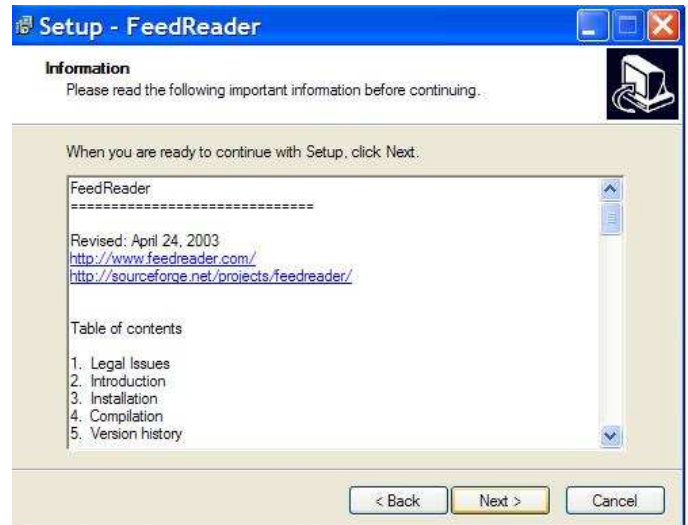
Setup - FeedReader

Information
Please read the following important information before continuing.

When you are ready to continue with Setup, click Next.

FeedReader
==============================

Revised: April 24, 2003
http://www.feedreader.com/
http://sourceforge.net/projects/feedreader/

Table of contents

1. Legal Issues
2. Introduction
3. Installation
4. Compilation
5. Version history

< Back
Next >
Cancel